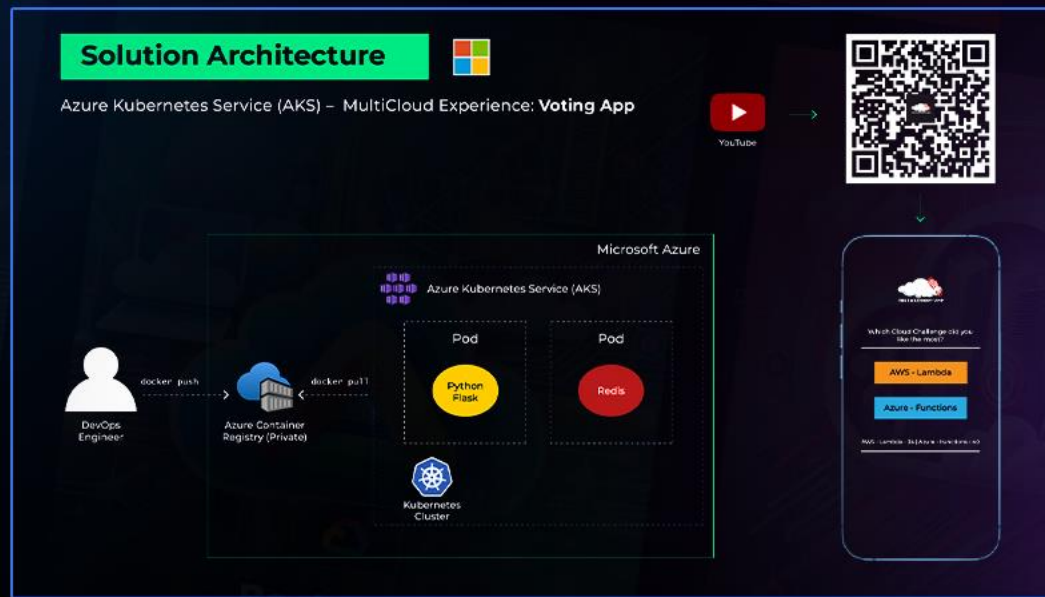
Solution Architecture

Azure Kubernetes Service (AKS) – MultiCloud Experience: **Voting App**

YouTube

Microsoft Azure

Azure Kubernetes Service (AKS)

Pod

Pod

Python Flask

Redis

DevOps Engineer

docker push

Azure Container Registry (Private)

docker pull

Kubernetes Cluster

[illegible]

Which Cloud Challenge did you like the most?

AWS - Lambda

Azure - Functions

AWS - Lambda : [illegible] | Azure - Functions : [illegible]